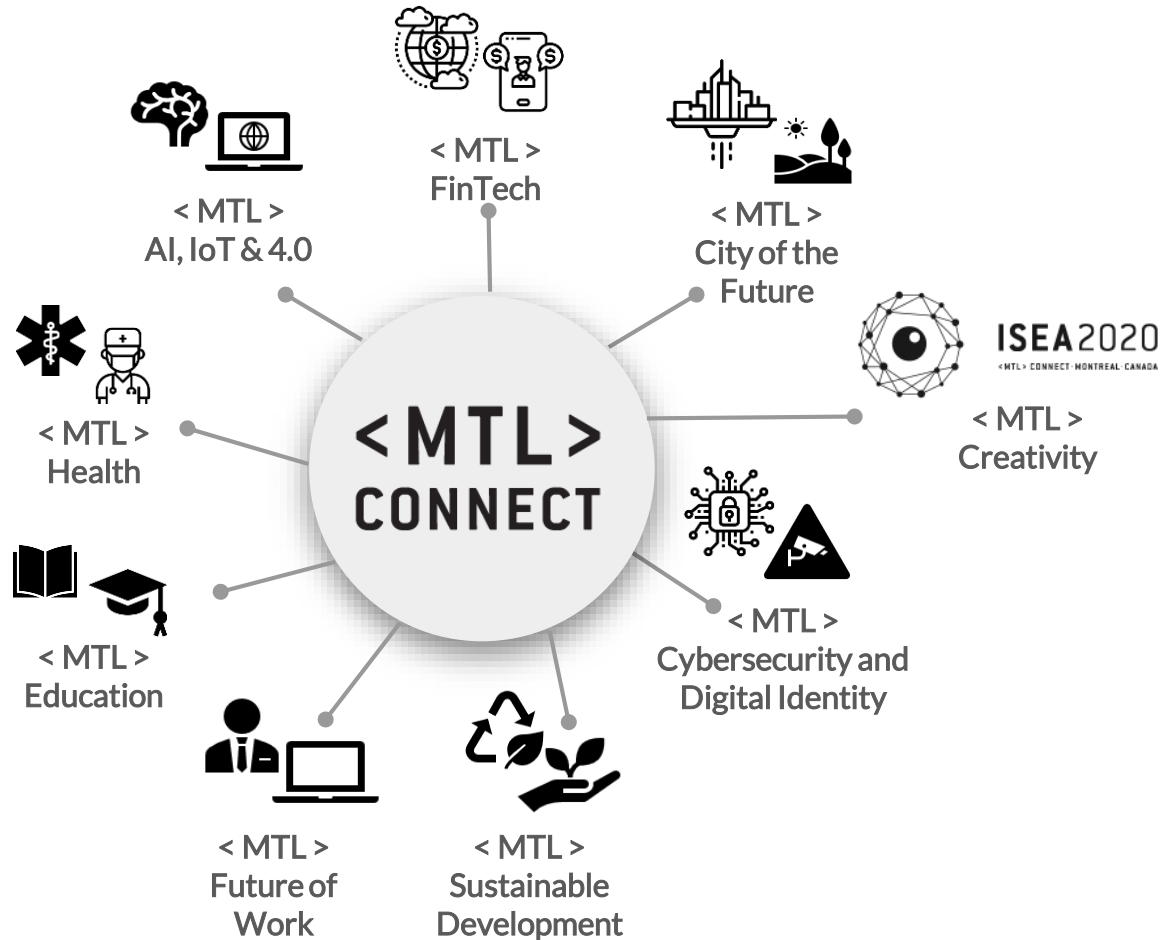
< MTL >
FinTech

< MTL >
AI, IoT & 4.0

< MTL >
City of the Future

ISEA2020
<MTL> CONNECT · MONTREAL · CANADA

< MTL >
Creativity

< MTL >
Health

<MTL>
CONNECT

< MTL >
Cybersecurity and Digital Identity

< MTL >
Education

< MTL >
Future of Work

< MTL >
Sustainable Development